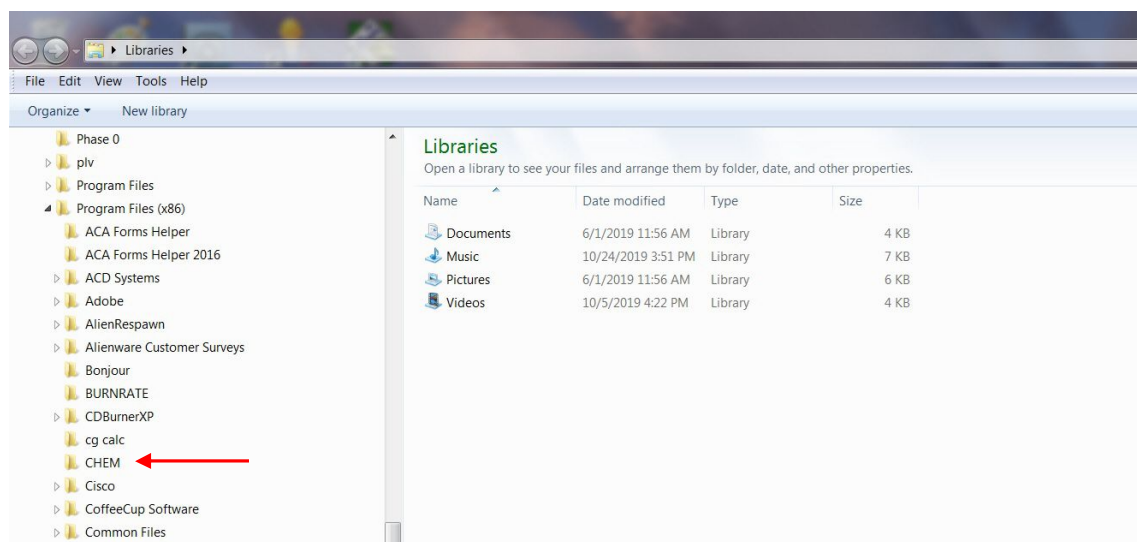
Libraries

File Edit View Tools Help

Organize New library

Phase 0
plv
Program Files
Program Files (x86)
ACA Forms Helper
ACA Forms Helper 2016
ACD Systems
Adobe
AlienRespawn
Alienware Customer Surveys
Bonjour
BURNRATE
CDBurnerXP
cg calc
CHEM
Cisco
CoffeeCup Software
Common Files

Libraries
Open a library to see your files and arrange them by folder, date, and other properties.

| Name | Date modified | Type | Size |
|---|---|---|---|
| Documents | 6/1/2019 11:56 AM | Library | 4 KB |
| Music | 10/24/2019 3:51 PM | Library | 7 KB |
| Pictures | 6/1/2019 11:56 AM | Library | 6 KB |
| Videos | 10/5/2019 4:22 PM | Library | 4 KB |